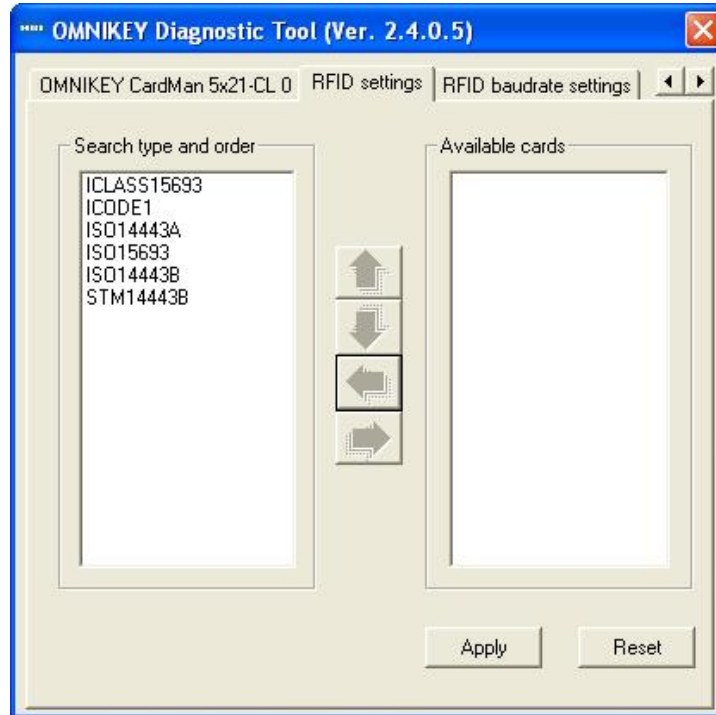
OMNIKEY Diagnostic Tool (Ver. 2.4.0.5)

OMNIKEY CardMan 5x21-CL 0 | RFID settings | RFID baudrate settings

Search type and order

ICLASS15693
ICODE1
ISO14443A
ISO15693
ISO14443B
STM14443B

Available cards

Apply

Reset